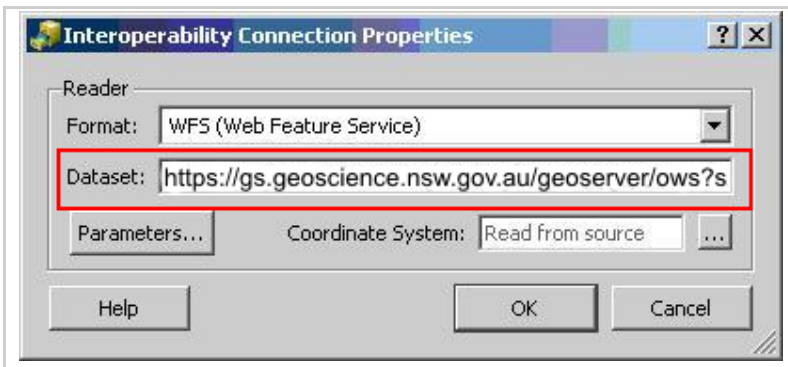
Interoperability Connection Properties

?

X

Reader

Format:

WFS (Web Feature Service)

Dataset:

https://gs.geoscience.nsw.gov.au/geoserver/ows?s

Parameters...

Coordinate System:

Read from source

...

Help

OK

Cancel